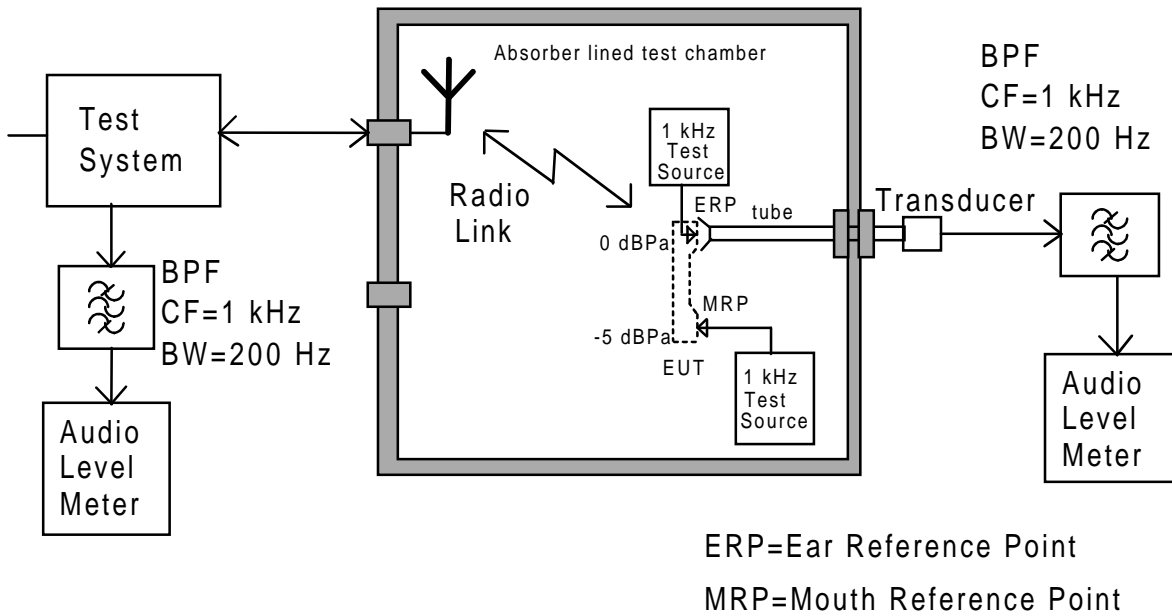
Absorber lined test chamber

BPF
CF=1 kHz
BW=200 Hz

Test System

1 kHz Test Source

Radio Link

ERP

tube

Transducer

0 dBPa

BPF
CF=1 kHz
BW=200 Hz

MRP

-5 dBPa

EUT

1 kHz Test Source

Audio Level Meter

Audio Level Meter

ERP=Ear Reference Point

MRP=Mouth Reference Point